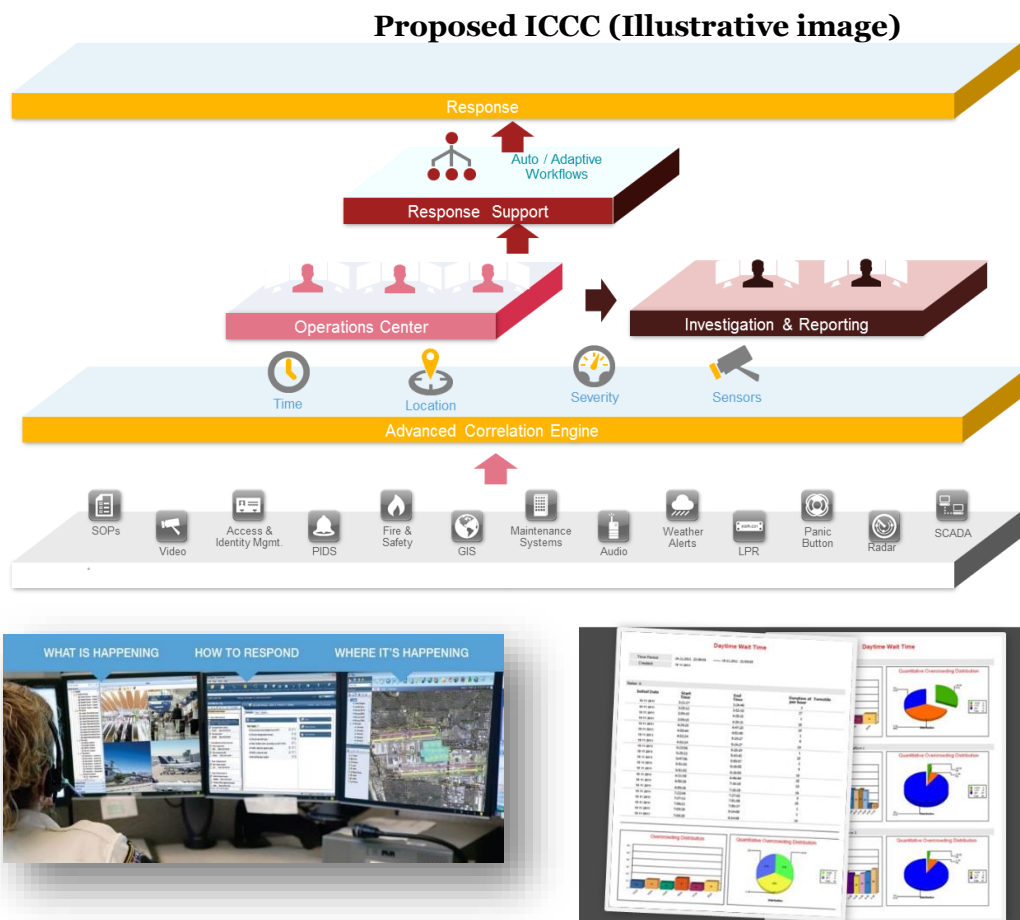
Proposed ICCC (Illustrative image)

Response

Auto / Adaptive Workflows

Response Support

Operations Center

Investigation & Reporting

Time

Location

Severity

Sensors

Advanced Correlation Engine

SOPs

Video

Access & Identity Mgmt.

PIDS

Fire & Safety

GIS

Maintenance Systems

Audio

Weather Alerts

LPR

Panic Button

Radar

SCADA

WHAT IS HAPPENING

HOW TO RESPOND

WHERE IT'S HAPPENING

Daytime Wait Time

Daytime Wait Time

Quantitative Overcrowding Distribution

Quantitative Overcrowding Distribution

Quantitative Overcrowding Distribution

Overcrowding Distribution

Quantitative Overcrowding Distribution